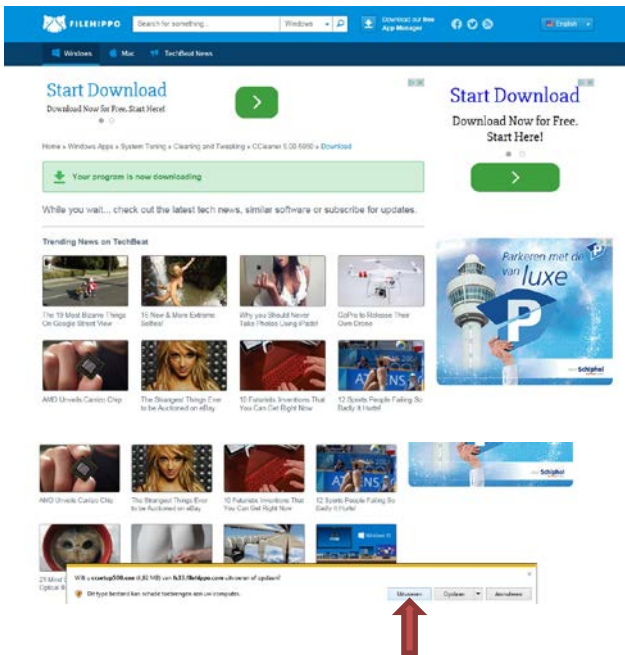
FILEHIPPO Search for something... Windows Download our free App Manager English

Windows Mac TechBeat News

Start Download
Download Now for Free. Start Here!

Home » Windows Apps » System Tuning » Clearing and Tweaking » CCleaner 5.00.5050 » Download

Your program is now downloading

While you wait... check out the latest tech news, similar software or subscribe for updates.

Trending News on TechBeat

The 19 Most Bizarre Things On Google Street View

15 New & More Extreme Selfies!

Why you Should Never Take Photos Using iPads!

GoPro to Release Their Own Drone

AMD Unveils Carrizo Chip

The Strangest Things Ever to be Auctioned on eBay

10 Futuristic Inventions That You Can Get Right Now

12 Sports People Failing So Badly It Hurts!

Start Download
Download Now for Free. Start Here!

Parkeren met de luxe van
Schiphol

AMD Unveils Carrizo Chip

The Strangest Things Ever to be Auctioned on eBay

10 Futuristic Inventions That You Can Get Right Now

12 Sports People Failing So Badly It Hurts!

Schiphol

Windows 10

21 Most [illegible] Optical Il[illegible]

Wilt u ccsetup500.exe (4,92 MB) van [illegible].filehippo.com uitvoeren of opslaan?

Dit type bestand kan schade toebrengen aan uw computer.

Uitvoeren Opslaan Annuleren